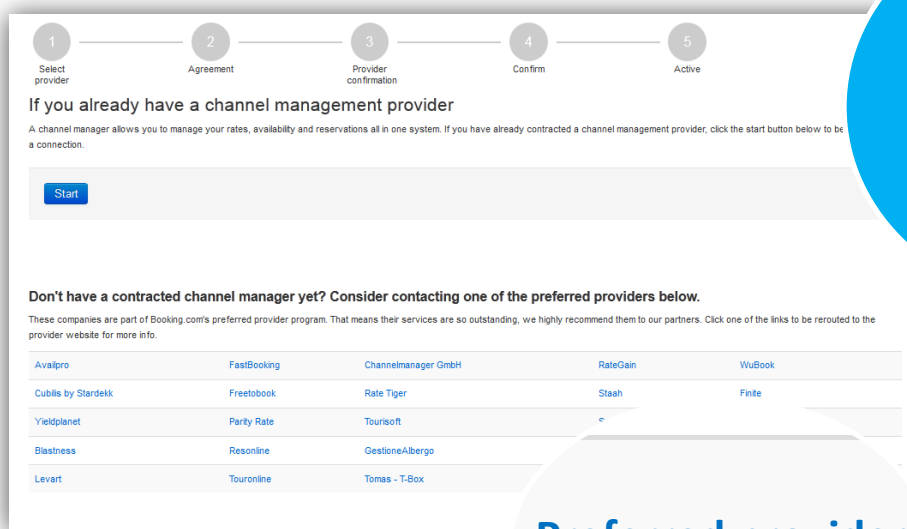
1
Select provider

2
Agreement

3
Provider confirmation

4
Confirm

5
Active

If you already have a channel management provider

A channel manager allows you to manage your rates, availability and reservations all in one system. If you have already contracted a channel management provider, click the start button below to be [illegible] a connection.

Start

Don't have a contracted channel manager yet? Consider contacting one of the preferred providers below.

These companies are part of Booking.com's preferred provider program. That means their services are so outstanding, we highly recommend them to our partners. Click one of the links to be rerouted to the provider website for more info.

| | | | | |
|---|---|---|---|---|
| Availpro | FastBooking | Channelmanager GmbH | RateGain | WuBook |
| Cubilis by Stardekk | Freetobook | Rate Tiger | Staah | Finite |
| Yieldplanet | Parity Rate | Tourisoft | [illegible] | |
| Blastness | Resonline | GestioneAlbergo | | |
| Levart | Touronline | Tomas - T-Box | | |

Preferred provide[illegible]